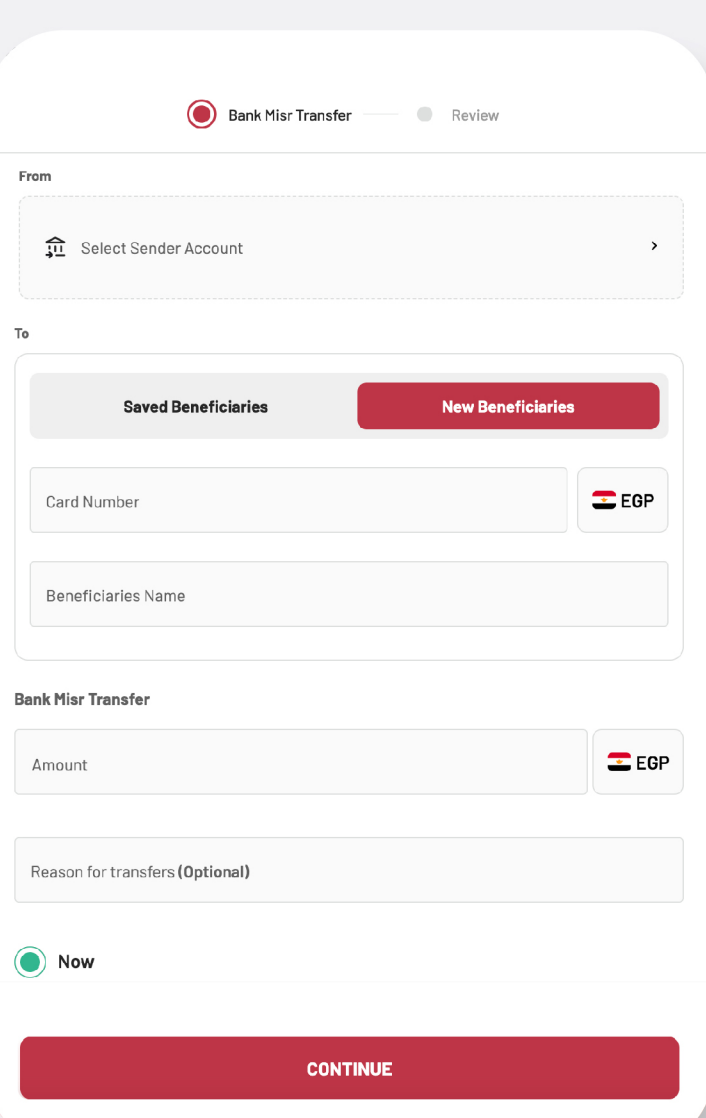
Bank Misr Transfer Review

From

Select Sender Account

To

Saved Beneficiaries New Beneficiaries

Card Number EGP

Beneficiaries Name

Bank Misr Transfer

Amount EGP

Reason for transfers (Optional)

Now

CONTINUE